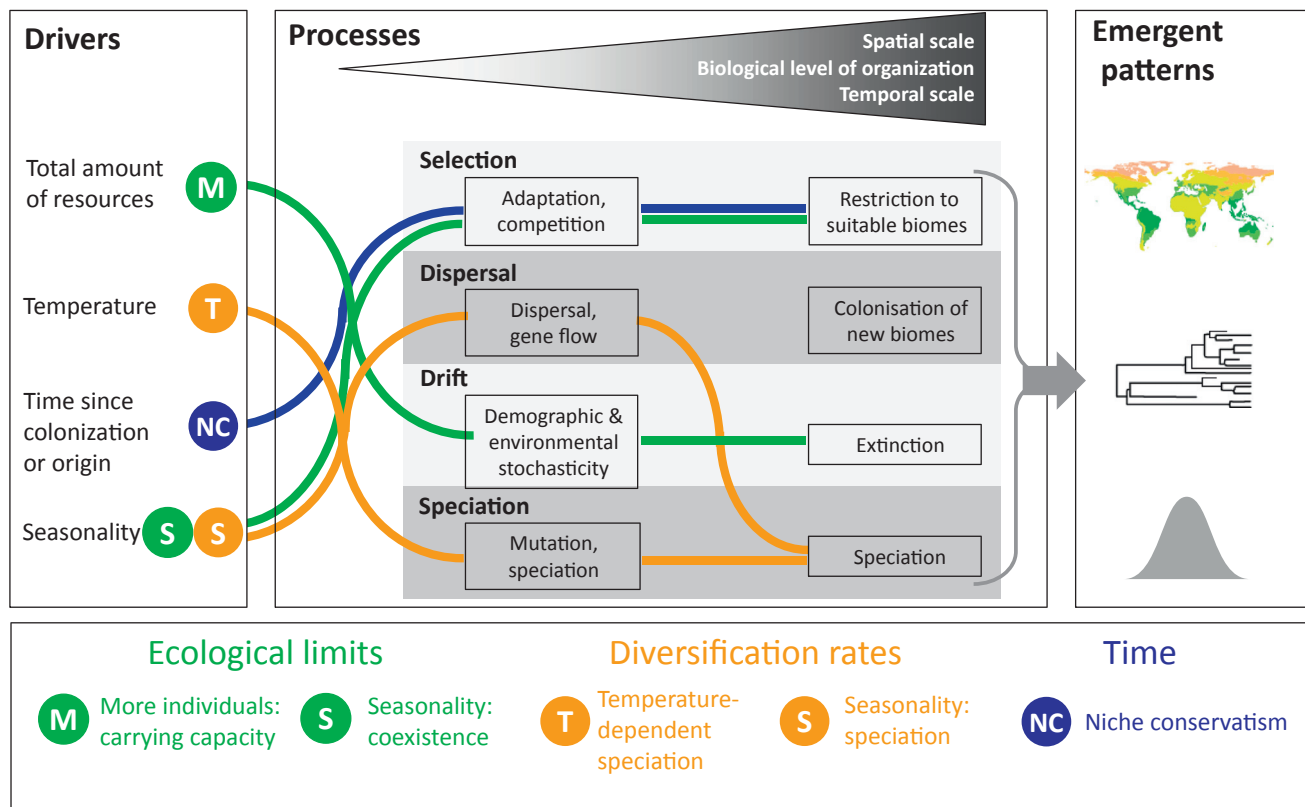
Drivers

Total amount of resources M

Temperature T

Time since colonization or origin NC

Seasonality S S

Processes

Spatial scale
Biological level of organization
Temporal scale

Selection

Adaptation, competition

Restriction to suitable biomes

Dispersal

Dispersal, gene flow

Colonisation of new biomes

Drift

Demographic & environmental stochasticity

Extinction

Speciation

Mutation, speciation

Speciation

Emergent patterns

Ecological limits

M More individuals: carrying capacity

S Seasonality: coexistence

Diversification rates

T Temperature-dependent speciation

S Seasonality: speciation

Time

NC Niche conservatism